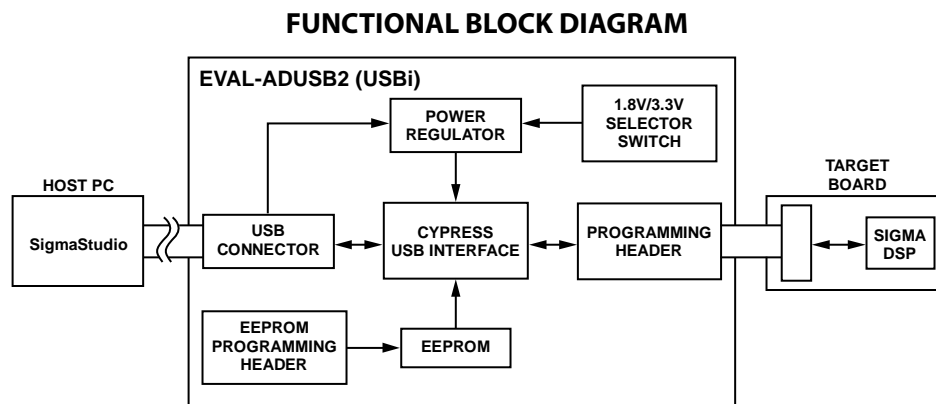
FUNCTIONAL BLOCK DIAGRAM

EVAL-ADUSB2 (USBi)

POWER REGULATOR

1.8V/3.3V SELECTOR SWITCH

HOST PC

SigmaStudio

USB CONNECTOR

CYPRESS USB INTERFACE

PROGRAMMING HEADER

TARGET BOARD

SIGMA DSP

EEPROM PROGRAMMING HEADER

EEPROM